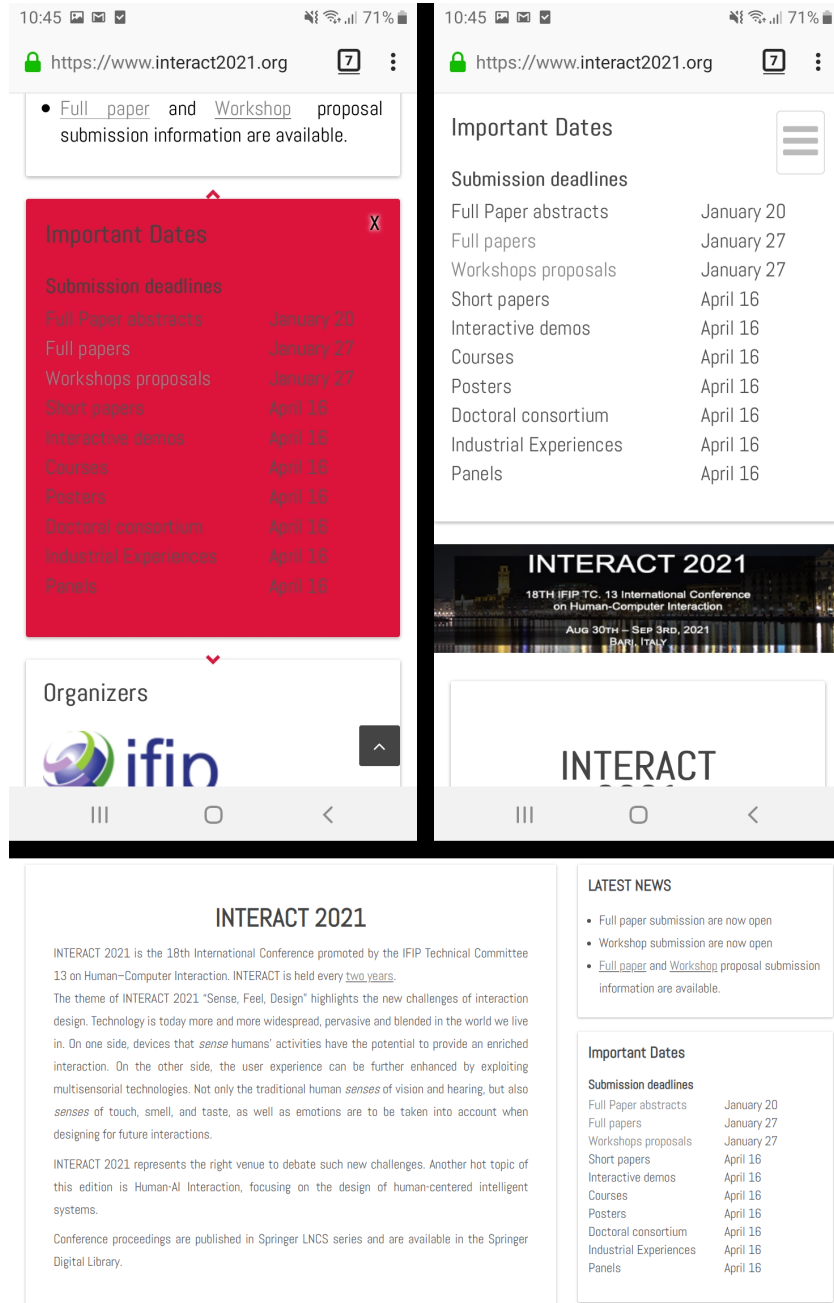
10:45 71%
https://www.interact2021.org 7

• Full paper and Workshop proposal submission information are available.

Important Dates X

Submission deadlines

| | |
|---|---|
| Full Paper abstracts | January 20 |
| Full papers | January 27 |
| Workshops proposals | January 27 |
| Short papers | April 16 |
| Interactive demos | April 16 |
| Courses | April 16 |
| Posters | April 16 |
| Doctoral consortium | April 16 |
| Industrial Experiences | April 16 |
| Panels | April 16 |

Organizers

ifip

10:45 71%
https://www.interact2021.org 7

Important Dates

Submission deadlines

| | |
|---|---|
| Full Paper abstracts | January 20 |
| Full papers | January 27 |
| Workshops proposals | January 27 |
| Short papers | April 16 |
| Interactive demos | April 16 |
| Courses | April 16 |
| Posters | April 16 |
| Doctoral consortium | April 16 |
| Industrial Experiences | April 16 |
| Panels | April 16 |

INTERACT 2021
18TH IFIP TC. 13 International Conference on Human-Computer Interaction
AUG 30TH – SEP 3RD, 2021
BARI, ITALY

INTERACT

INTERACT 2021

INTERACT 2021 is the 18th International Conference promoted by the IFIP Technical Committee 13 on Human–Computer Interaction. INTERACT is held every two years.

The theme of INTERACT 2021 "Sense, Feel, Design" highlights the new challenges of interaction design. Technology is today more and more widespread, pervasive and blended in the world we live in. On one side, devices that sense humans' activities have the potential to provide an enriched interaction. On the other side, the user experience can be further enhanced by exploiting multisensorial technologies. Not only the traditional human senses of vision and hearing, but also senses of touch, smell, and taste, as well as emotions are to be taken into account when designing for future interactions.

INTERACT 2021 represents the right venue to debate such new challenges. Another hot topic of this edition is Human-AI Interaction, focusing on the design of human-centered intelligent systems.

Conference proceedings are published in Springer LNCS series and are available in the Springer Digital Library.

LATEST NEWS

• Full paper submission are now open
• Workshop submission are now open
• Full paper and Workshop proposal submission information are available.

Important Dates

Submission deadlines

| | |
|---|---|
| Full Paper abstracts | January 20 |
| Full papers | January 27 |
| Workshops proposals | January 27 |
| Short papers | April 16 |
| Interactive demos | April 16 |
| Courses | April 16 |
| Posters | April 16 |
| Doctoral consortium | April 16 |
| Industrial Experiences | April 16 |
| Panels | April 16 |